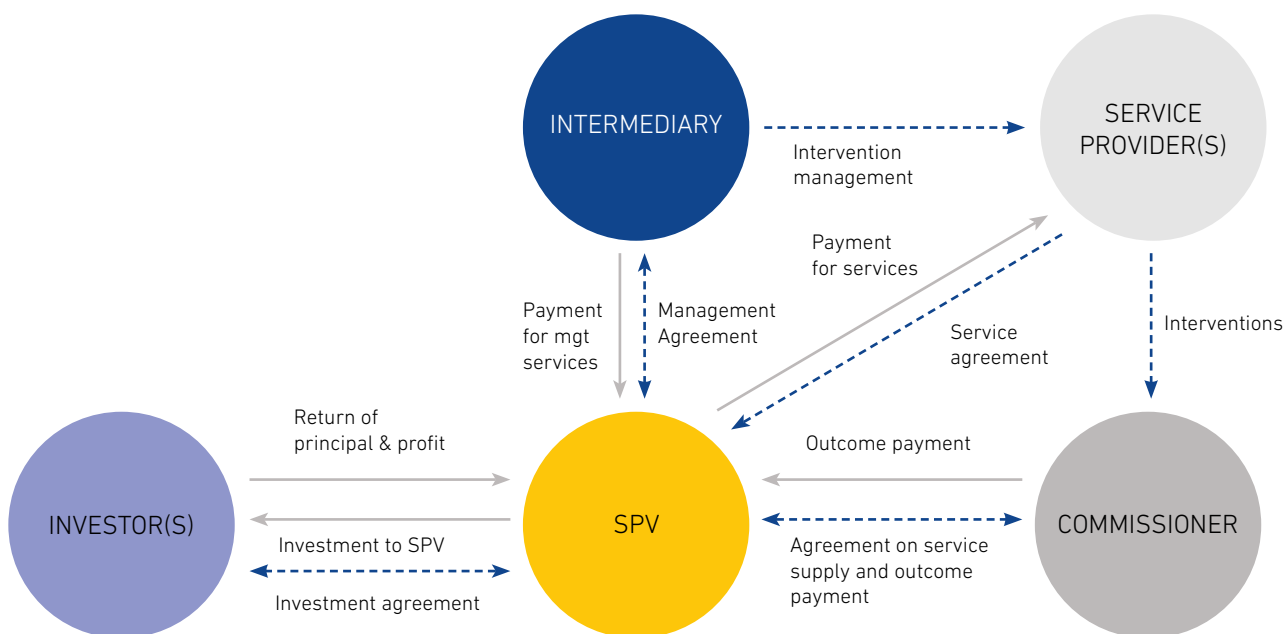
INTERMEDIARY

SERVICE PROVIDER(S)

Intervention management

Payment for services

Payment for mgt services

Management Agreement

Service agreement

Interventions

Return of principal & profit

Outcome payment

INVESTOR(S)

SPV

COMMISSIONER

Investment to SPV

Agreement on service supply and outcome payment

Investment agreement